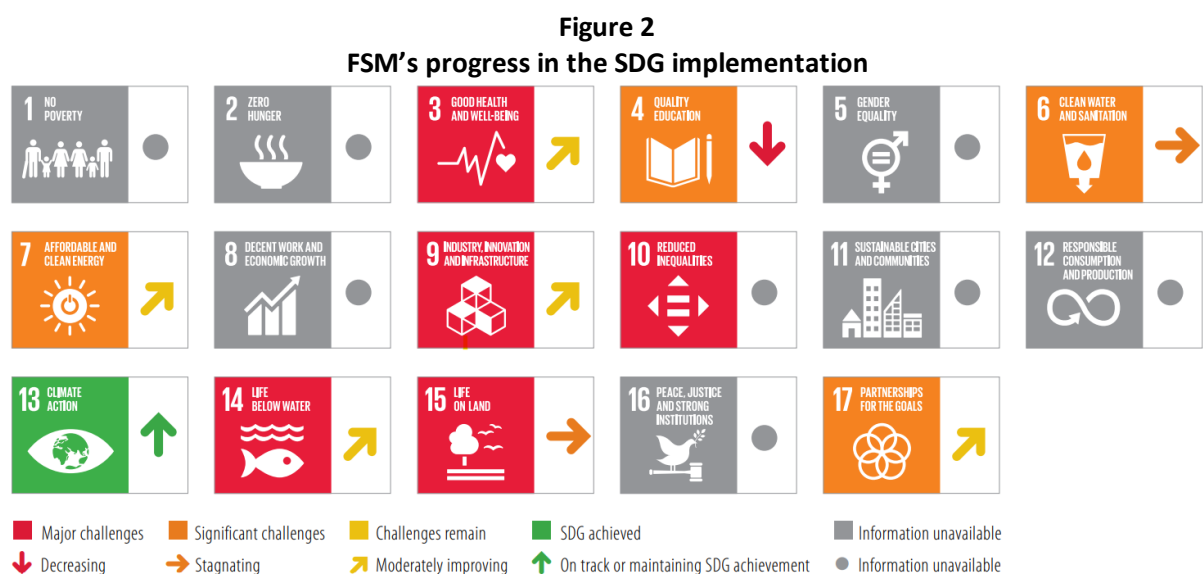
**Figure 2**
**FSM's progress in the SDG implementation**

1 NO POVERTY

2 ZERO HUNGER

3 GOOD HEALTH AND WELL-BEING

4 QUALITY EDUCATION

5 GENDER EQUALITY

6 CLEAN WATER AND SANITATION

7 AFFORDABLE AND CLEAN ENERGY

8 DECENT WORK AND ECONOMIC GROWTH

9 INDUSTRY, INNOVATION AND INFRASTRUCTURE

10 REDUCED INEQUALITIES

11 SUSTAINABLE CITIES AND COMMUNITIES

12 RESPONSIBLE CONSUMPTION AND PRODUCTION

13 CLIMATE ACTION

14 LIFE BELOW WATER

15 LIFE ON LAND

16 PEACE, JUSTICE AND STRONG INSTITUTIONS

17 PARTNERSHIPS FOR THE GOALS

Major challenges Significant challenges Challenges remain SDG achieved Information unavailable

Decreasing Stagnating Moderately improving On track or maintaining SDG achievement Information unavailable